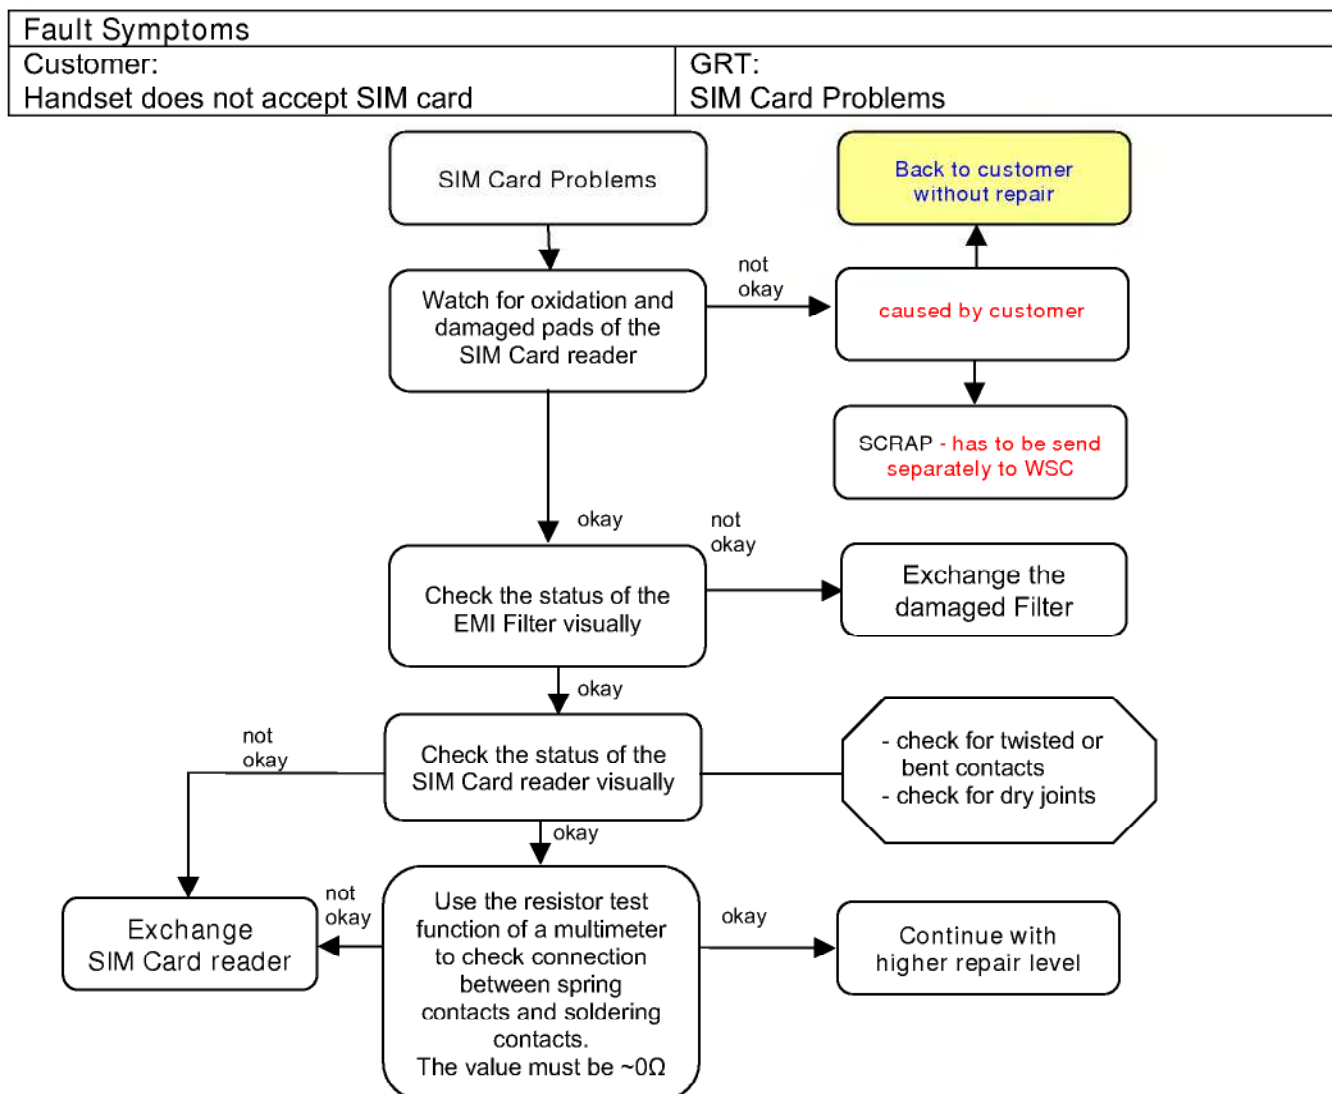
| Fault Symptoms | |
|---|---|
| Customer: Handset does not accept SIM card | GRT: SIM Card Problems |

SIM Card Problems

Back to customer without repair

not okay

Watch for oxidation and damaged pads of the SIM Card reader

caused by customer

SCRAP - has to be send separately to WSC

okay

not okay

Check the status of the EMI Filter visually

Exchange the damaged Filter

okay

not okay

Check the status of the SIM Card reader visually

- check for twisted or bent contacts
- check for dry joints

okay

not okay

Exchange SIM Card reader

Use the resistor test function of a multimeter to check connection between spring contacts and soldering contacts. The value must be ~0Ω

okay

Continue with higher repair level